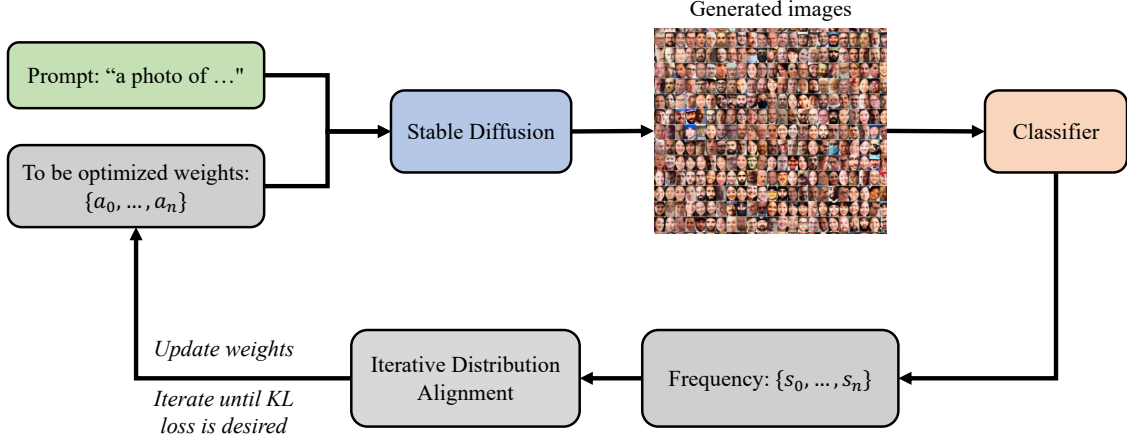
Generated images

Prompt: “a photo of …"

To be optimized weights: $\{a_0, ..., a_n\}$

Stable Diffusion

Classifier

Update weights

Iterate until KL loss is desired

Iterative Distribution Alignment

Frequency: $\{s_0, ..., s_n\}$